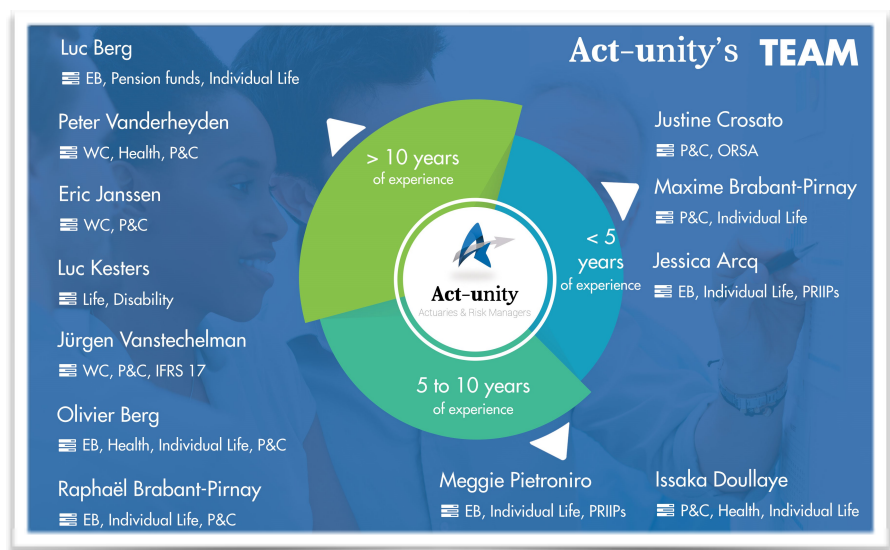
Act-unity's TEAM

Luc Berg
EB, Pension funds, Individual Life

Peter Vanderheyden
WC, Health, P&C

Eric Janssen
WC, P&C

Luc Kesters
Life, Disability

Jürgen Vanstechelman
WC, P&C, IFRS 17

Olivier Berg
EB, Health, Individual Life, P&C

Raphaël Brabant-Pirnay
EB, Individual Life, P&C

> 10 years
of experience

< 5 years
of experience

5 to 10 years
of experience

Act-unity
Actuaries & Risk Managers

Justine Crosato
P&C, ORSA

Maxime Brabant-Pirnay
P&C, Individual Life

Jessica Arcq
EB, Individual Life, PRIIPs

Meggie Pietroniro
EB, Individual Life, PRIIPs

Issaka Doullaye
P&C, Health, Individual Life